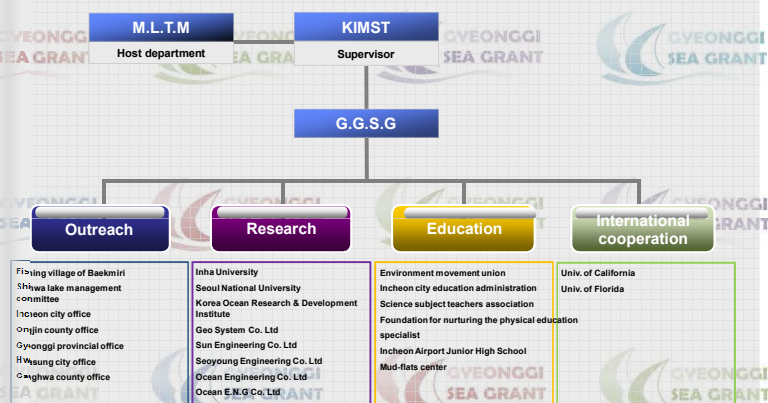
M.L.T.M
Host department

KIMST
Supervisor

GYEONGGI SEA GRANT

GYEONGGI SEA GRANT

GYEONGGI SEA GRANT

G.G.S.G

Outreach

Research

Education

International cooperation

Fishing village of Baekmiri
Shihwa lake management committee
Incheon city office
Ongjin county office
Gyeonggi provincial office
Hwasung city office
Ganghwa county office

Inha University
Seoul National University
Korea Ocean Research & Development Institute
Geo System Co. Ltd
Sun Engineering Co. Ltd
Seoyoung Engineering Co. Ltd
Ocean Engineering Co. Ltd
Ocean E.N.G Co. Ltd

Environment movement union
Incheon city education administration
Science subject teachers association
Foundation for nurturing the physical education specialist
Incheon Airport Junior High School
Mud-flats center

Univ. of California
Univ. of Florida

GYEONGGI SEA GRANT

GYEONGGI SEA GRANT